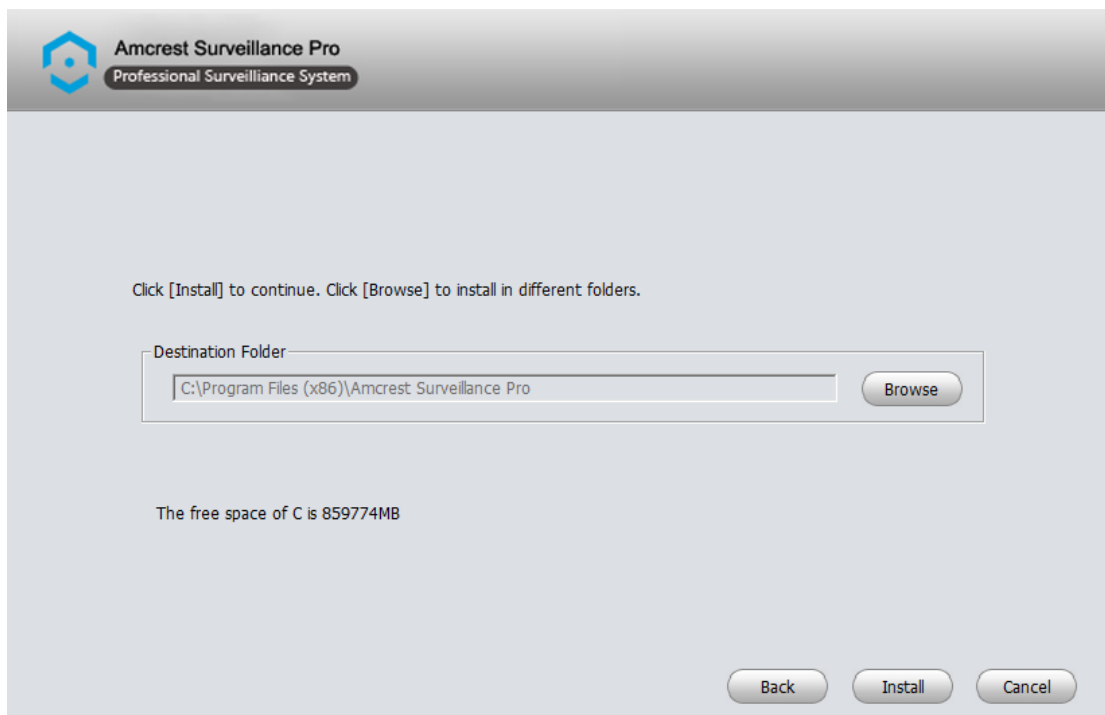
Amcrest Surveillance Pro
Professional Surveilliance System

Click [Install] to continue. Click [Browse] to install in different folders.

Destination Folder
C:\Program Files (x86)\Amcrest Surveillance Pro
Browse

The free space of C is 859774MB

Back
Install
Cancel